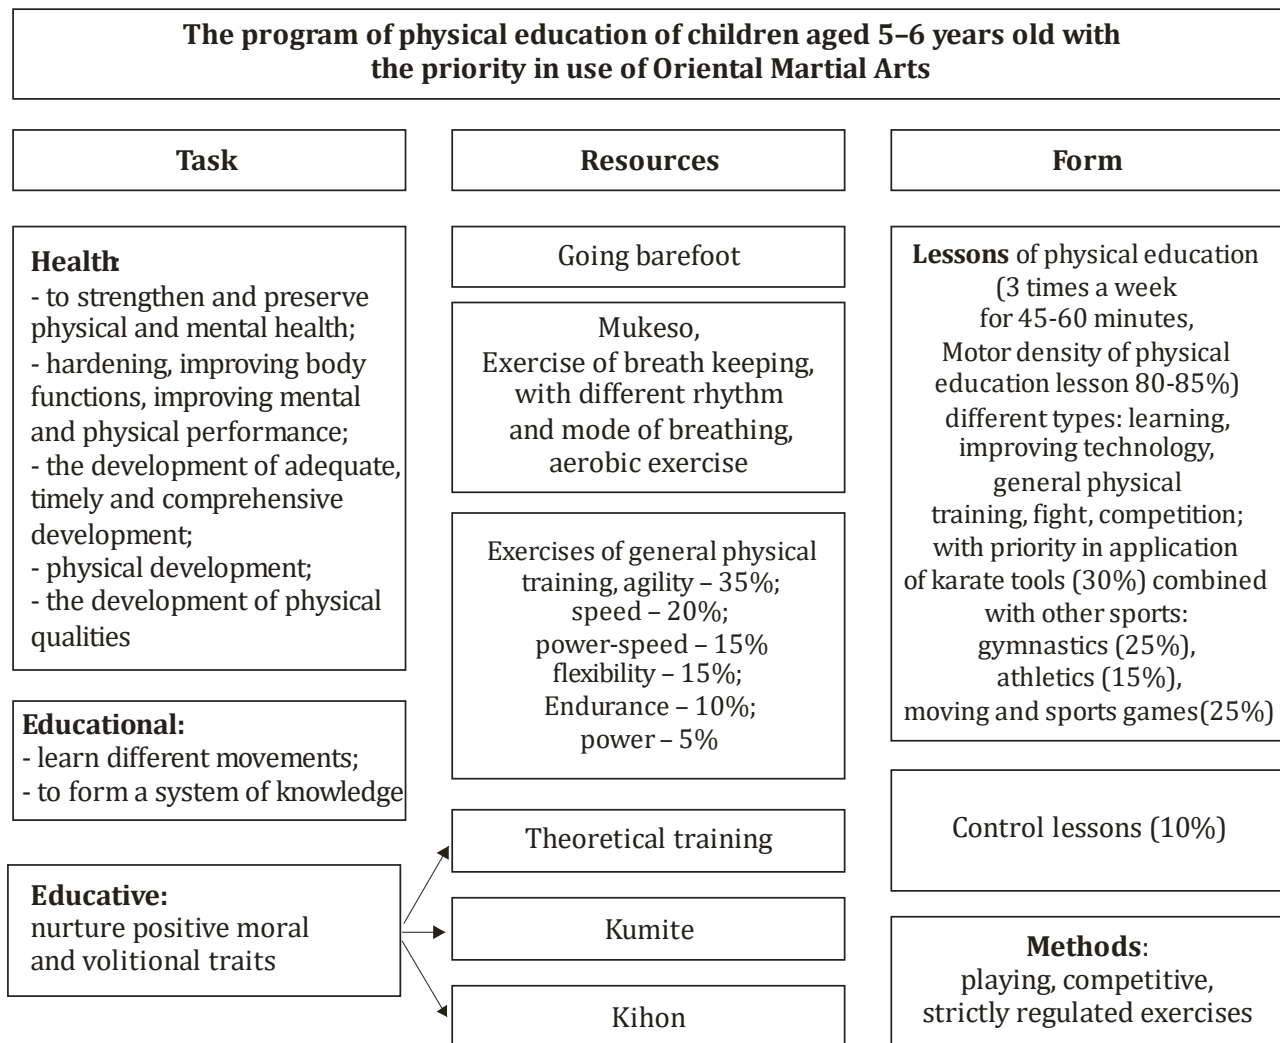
The program of physical education of children aged 5–6 years old with the priority in use of Oriental Martial Arts

Task

Health:
- to strengthen and preserve physical and mental health;
- hardening, improving body functions, improving mental and physical performance;
- the development of adequate, timely and comprehensive development;
- physical development;
- the development of physical qualities

Educational:
- learn different movements;
- to form a system of knowledge

Educative:
nurture positive moral and volitional traits

Resources

Going barefoot

Mukeso,
Exercise of breath keeping, with different rhythm and mode of breathing, aerobic exercise

Exercises of general physical training, agility – 35%;
speed – 20%;
power-speed – 15%
flexibility – 15%;
Endurance – 10%;
power – 5%

Theoretical training

Kumite

Kihon

Form

Lessons of physical education (3 times a week for 45-60 minutes, Motor density of physical education lesson 80-85%) different types: learning, improving technology, general physical training, fight, competition; with priority in application of karate tools (30%) combined with other sports: gymnastics (25%), athletics (15%), moving and sports games(25%)

Control lessons (10%)

Methods:
playing, competitive, strictly regulated exercises